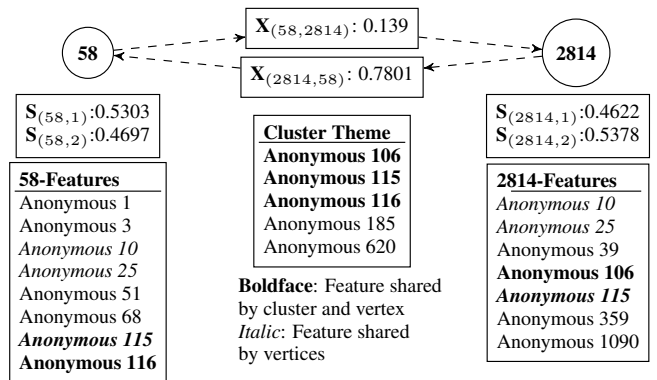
58

$\mathbf{X}_{(58,2814)}$: 0.139

$\mathbf{X}_{(2814,58)}$: 0.7801

2814

$\mathbf{S}_{(58,1)}$:0.5303
$\mathbf{S}_{(58,2)}$:0.4697

$\mathbf{S}_{(2814,1)}$:0.4622
$\mathbf{S}_{(2814,2)}$:0.5378

58-Features
Anonymous 1
Anonymous 3
*Anonymous 10*
*Anonymous 25*
Anonymous 51
Anonymous 68
***Anonymous 115***
**Anonymous 116**

Cluster Theme
**Anonymous 106**
**Anonymous 115**
**Anonymous 116**
Anonymous 185
Anonymous 620

**Boldface**: Feature shared by cluster and vertex
*Italic*: Feature shared by vertices

2814-Features
*Anonymous 10*
*Anonymous 25*
Anonymous 39
**Anonymous 106**
***Anonymous 115***
Anonymous 359
Anonymous 1090